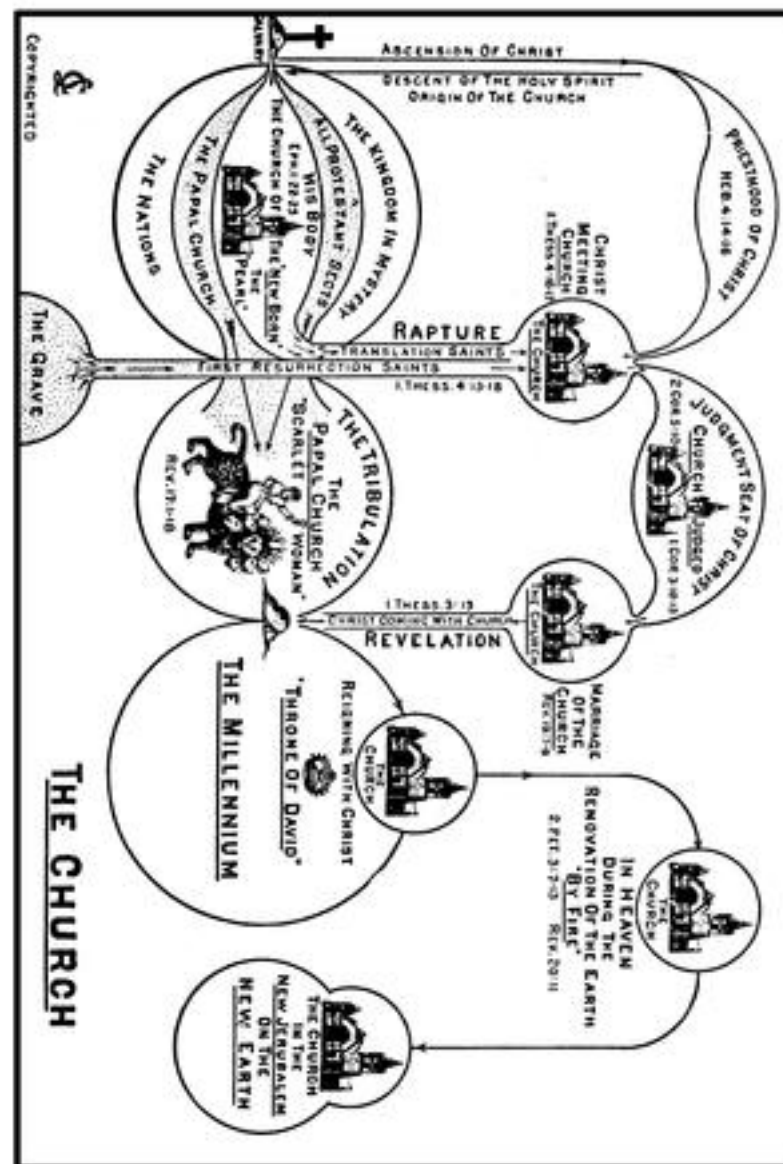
THE CHURCH

COPYRIGHTED

CALVARY

ASCENSION OF CHRIST

DESCENT OF THE HOLY SPIRIT
ORIGIN OF THE CHURCH

PRIESTHOOD OF CHRIST
HEB. 4:14-16

THE KINGDOM IN MYSTERY

ALL PROTESTANT SECTS

HIS BODY
EPH. 1:22-23

THE CHURCH OF THE "NEW BORN"

THE "PEARL"

THE PAPAL CHURCH

THE NATIONS

CHRIST MEETING CHURCH
1 THESS. 4:16-17

THE CHURCH

RAPTURE

TRANSLATION SAINTS

FIRST RESURRECTION SAINTS

1 THESS. 4:13-18

THE GRAVE

JUDGMENT SEAT OF CHRIST
2 COR. 5:10

CHURCH JUDGED
1 COR. 3:11-15

THE TRIBULATION

THE PAPAL CHURCH
"SCARLET WOMAN"
REV. 17:1-18

1 THESS. 3:13

CHRIST COMING WITH CHURCH

REVELATION

THE CHURCH

MARRIAGE OF THE CHURCH
REV. 19:7-9

THE MILLENNIUM

THE CHURCH
REIGNING WITH CHRIST

"THRONE OF DAVID"

THE CHURCH

IN HEAVEN
DURING THE
RENOVATION OF THE EARTH
"BY FIRE"
2 PET. 3:7-13 REV. 20:11

THE CHURCH
IN THE
NEW JERUSALEM
ON THE
NEW EARTH